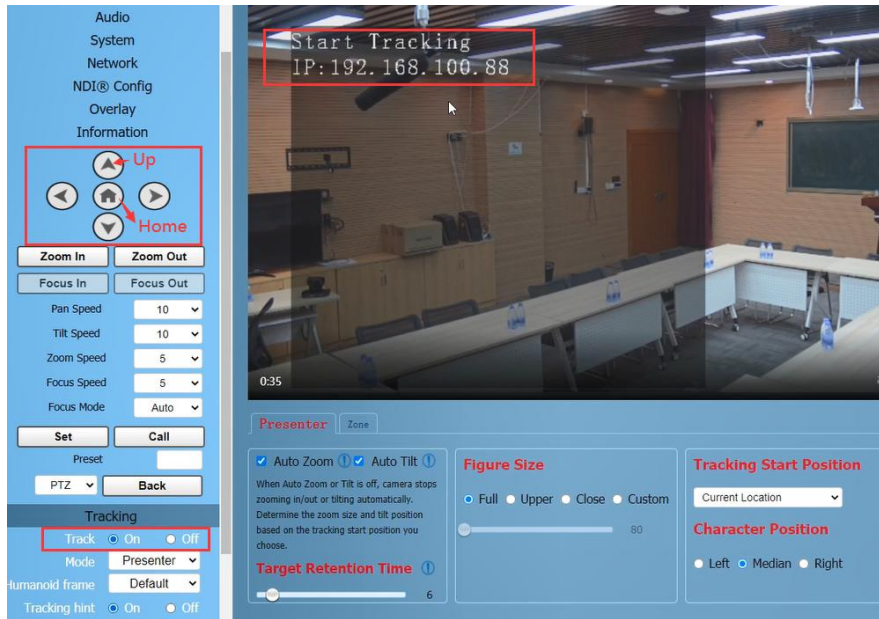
Audio
System
Network
NDI® Config
Overlay
Information

Up
Home

Zoom In
Zoom Out
Focus In
Focus Out
Pan Speed 10
Tilt Speed 10
Zoom Speed 5
Focus Speed 5
Focus Mode Auto
Set
Call
Preset
PTZ
Back
Tracking
Track On Off
Mode Presenter
Humanoid frame Default
Tracking hint On Off

Start Tracking
IP:192.168.100.88
0:35

Presenter
Zone

Auto Zoom
Auto Tilt
When Auto Zoom or Tilt is off, camera stops zooming in/out or tilting automatically. Determine the zoom size and tilt position based on the tracking start position you choose.
Target Retention Time
6

Figure Size
Full Upper Close Custom
80

Tracking Start Position
Current Location
Character Position
Left Median Right